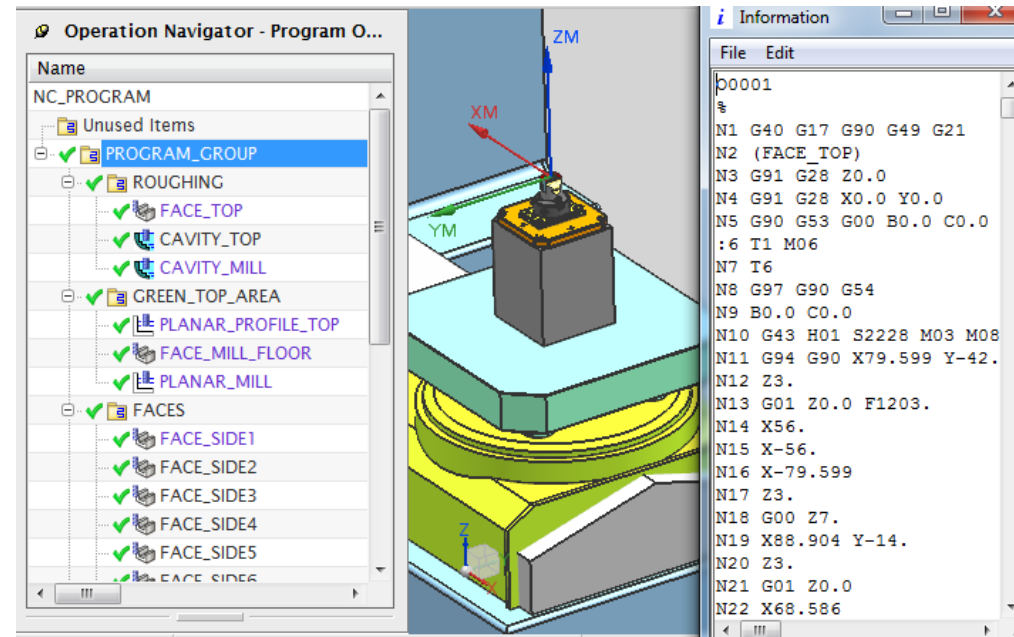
Operation Navigator - Program O...

Name

NC_PROGRAM

Unused Items

PROGRAM_GROUP

ROUGHING

FACE_TOP

CAVITY_TOP

CAVITY_MILL

GREEN_TOP_AREA

PLANAR_PROFILE_TOP

FACE_MILL_FLOOR

PLANAR_MILL

FACES

FACE_SIDE1

FACE_SIDE2

FACE_SIDE3

FACE_SIDE4

FACE_SIDE5

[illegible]

ZM

XM

YM

Z

X

Information

File Edit

O0001
%
N1 G40 G17 G90 G49 G21
N2 (FACE_TOP)
N3 G91 G28 Z0.0
N4 G91 G28 X0.0 Y0.0
N5 G90 G53 G00 B0.0 C0.0
:6 T1 M06
N7 T6
N8 G97 G90 G54
N9 B0.0 C0.0
N10 G43 H01 S2228 M03 M08
N11 G94 G90 X79.599 Y-42.
N12 Z3.
N13 G01 Z0.0 F1203.
N14 X56.
N15 X-56.
N16 X-79.599
N17 Z3.
N18 G00 Z7.
N19 X88.904 Y-14.
N20 Z3.
N21 G01 Z0.0
N22 X68.586